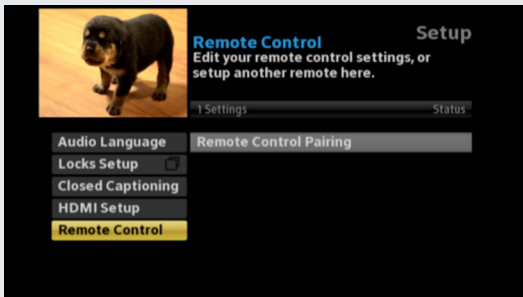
Setup

Remote Control
Edit your remote control settings, or setup another remote here.

1 Settings
Status

Audio Language
Locks Setup
Closed Captioning
HDMI Setup
Remote Control

Remote Control Pairing